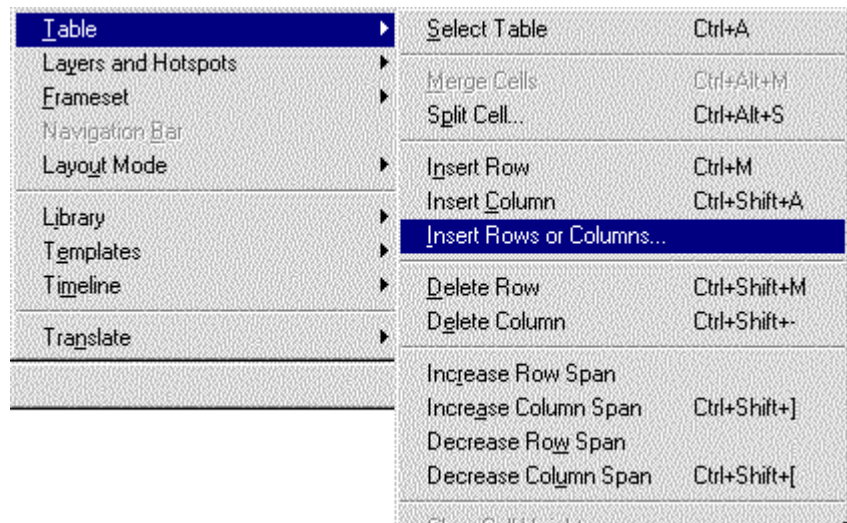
Table
Layers and Hotspots
Frameset
Navigation Bar
Layout Mode
Library
Templates
Timeline
Translate

Select Table Ctrl+A
Merge Cells Ctrl+Alt+M
Split Cell... Ctrl+Alt+S
Insert Row Ctrl+M
Insert Column Ctrl+Shift+A
Insert Rows or Columns...
Delete Row Ctrl+Shift+M
Delete Column Ctrl+Shift+-
Increase Row Span
Increase Column Span Ctrl+Shift+]
Decrease Row Span
Decrease Column Span Ctrl+Shift+[
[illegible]